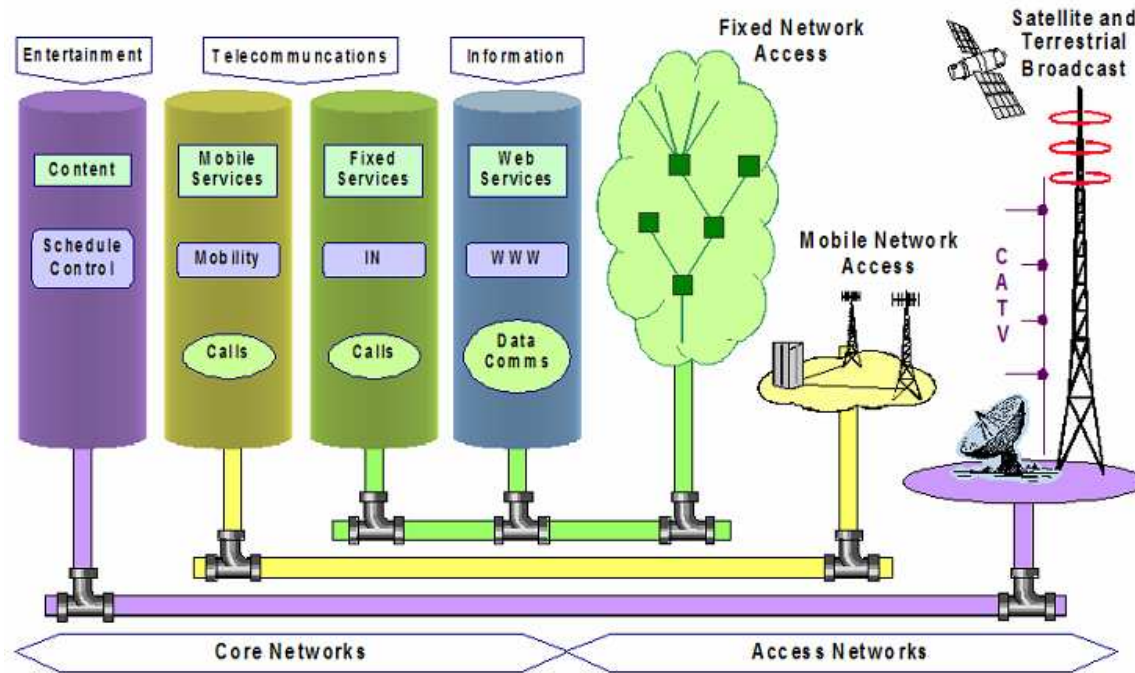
Entertainment

Telecommuncations

Information

Fixed Network Access

Satellite and Terrestrial Broadcast

Content

Schedule Control

Mobile Services

Mobility

Calls

Fixed Services

IN

Calls

Web Services

WWW

Data Comms

Mobile Network Access

C A T V

Core Networks

Access Networks